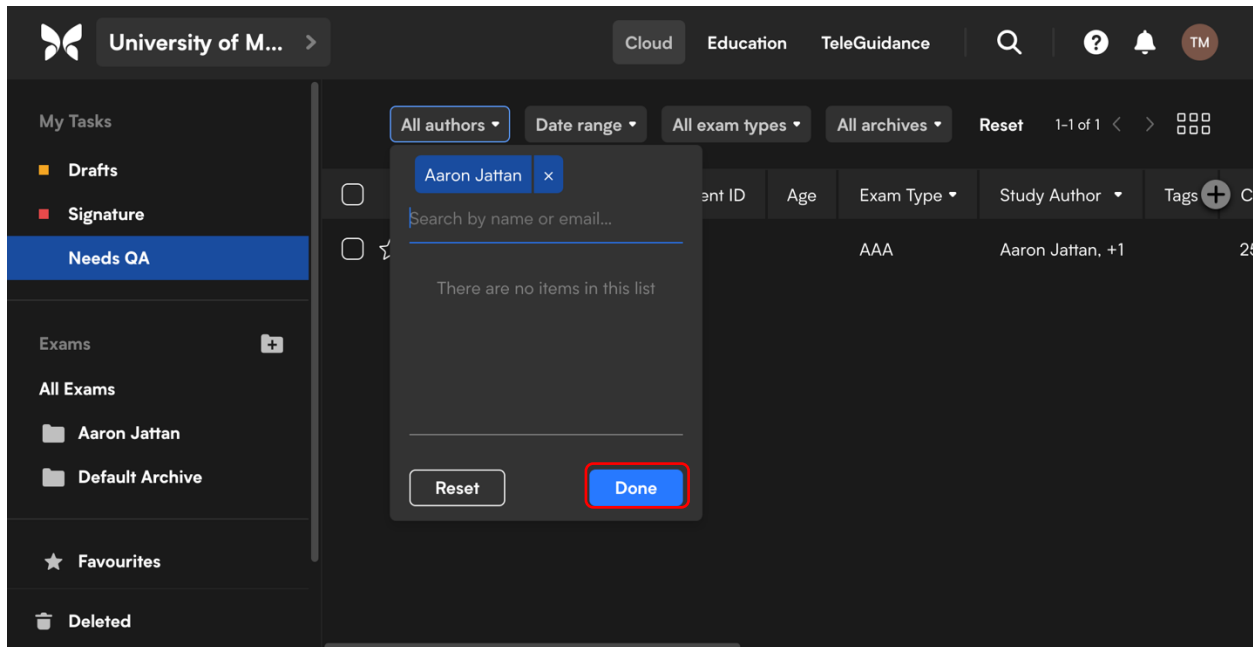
University of M...

Cloud Education TeleGuidance

TM

My Tasks

Drafts

Signature

Needs QA

Exams

All Exams

Aaron Jattan

Default Archive

Favourites

Deleted

All authors Date range All exam types All archives Reset 1-1 of 1

Aaron Jattan ×

Search by name or email...

There are no items in this list

Reset Done

ent ID Age Exam Type Study Author Tags C

AAA Aaron Jattan, +1 25